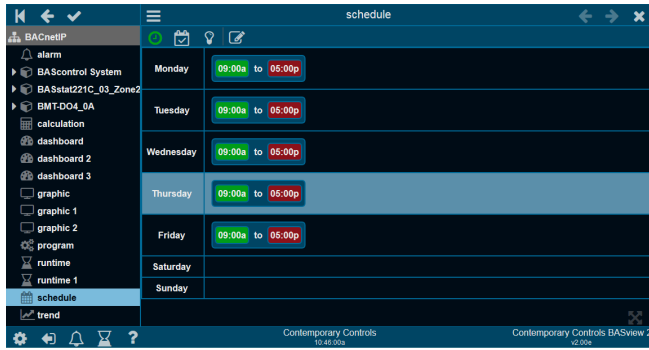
schedule

BACnetIP
alarm
BAScontrol System
BASstat221C_03_Zone2
BMT-DO4_0A
calculation
dashboard
dashboard 2
dashboard 3
graphic
graphic 1
graphic 2
program
runtime
runtime 1
schedule
trend

| | |
|---|---|
| Monday | 09:00a to 05:00p |
| Tuesday | 09:00a to 05:00p |
| Wednesday | 09:00a to 05:00p |
| Thursday | 09:00a to 05:00p |
| Friday | 09:00a to 05:00p |
| Saturday | |
| Sunday | |

Contemporary Controls
10:46:00a

Contemporary Controls BASview 2
v2.00e